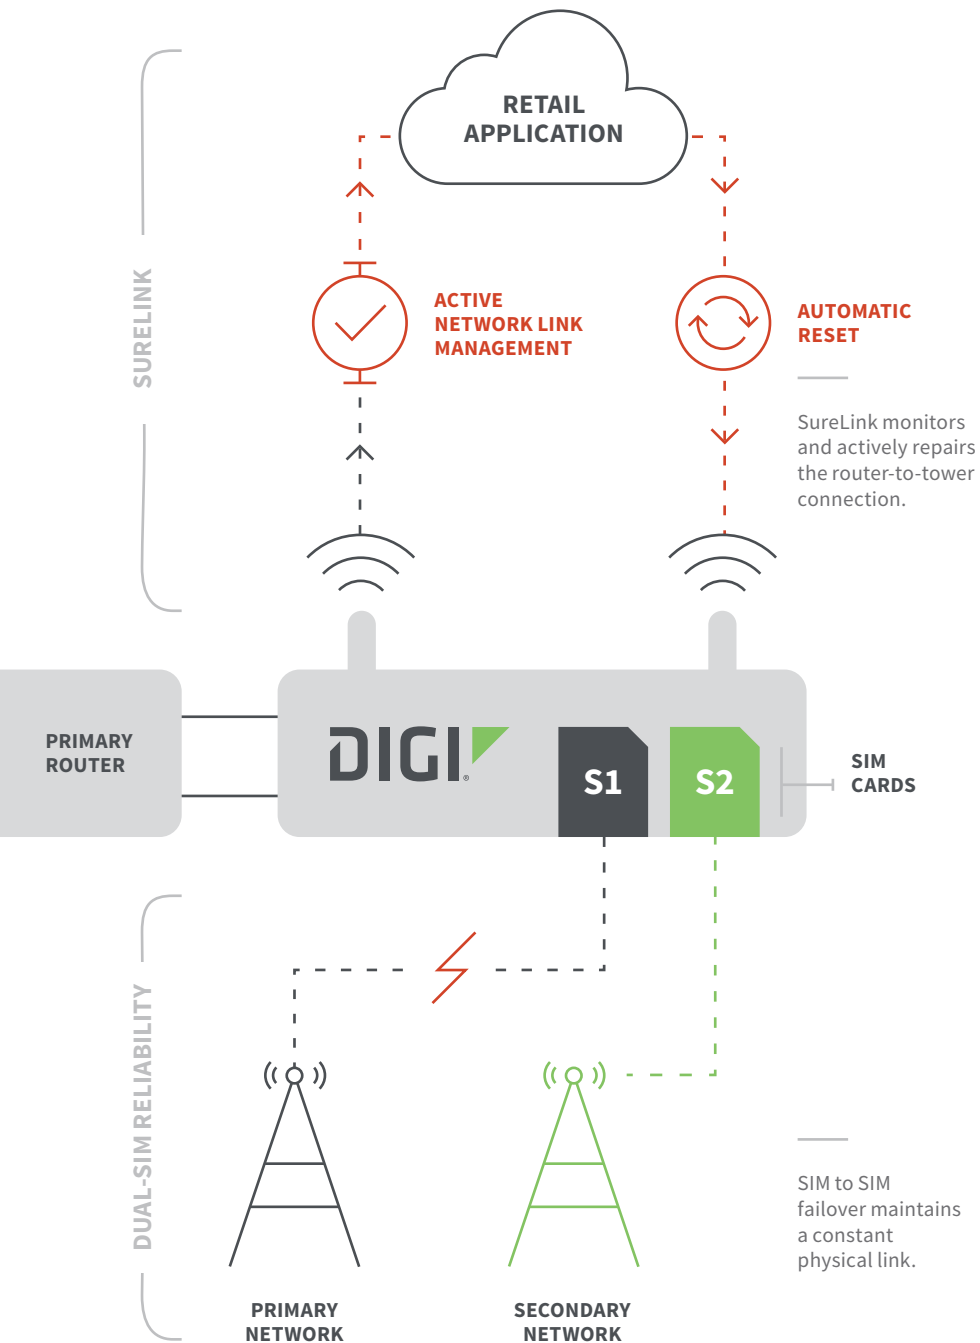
SURELINK

RETAIL APPLICATION

ACTIVE NETWORK LINK MANAGEMENT

AUTOMATIC RESET

SureLink monitors and actively repairs the router-to-tower connection.

PRIMARY ROUTER

DIGI

S1

S2

SIM CARDS

DUAL-SIM RELIABILITY

SIM to SIM failover maintains a constant physical link.

PRIMARY NETWORK

SECONDARY NETWORK